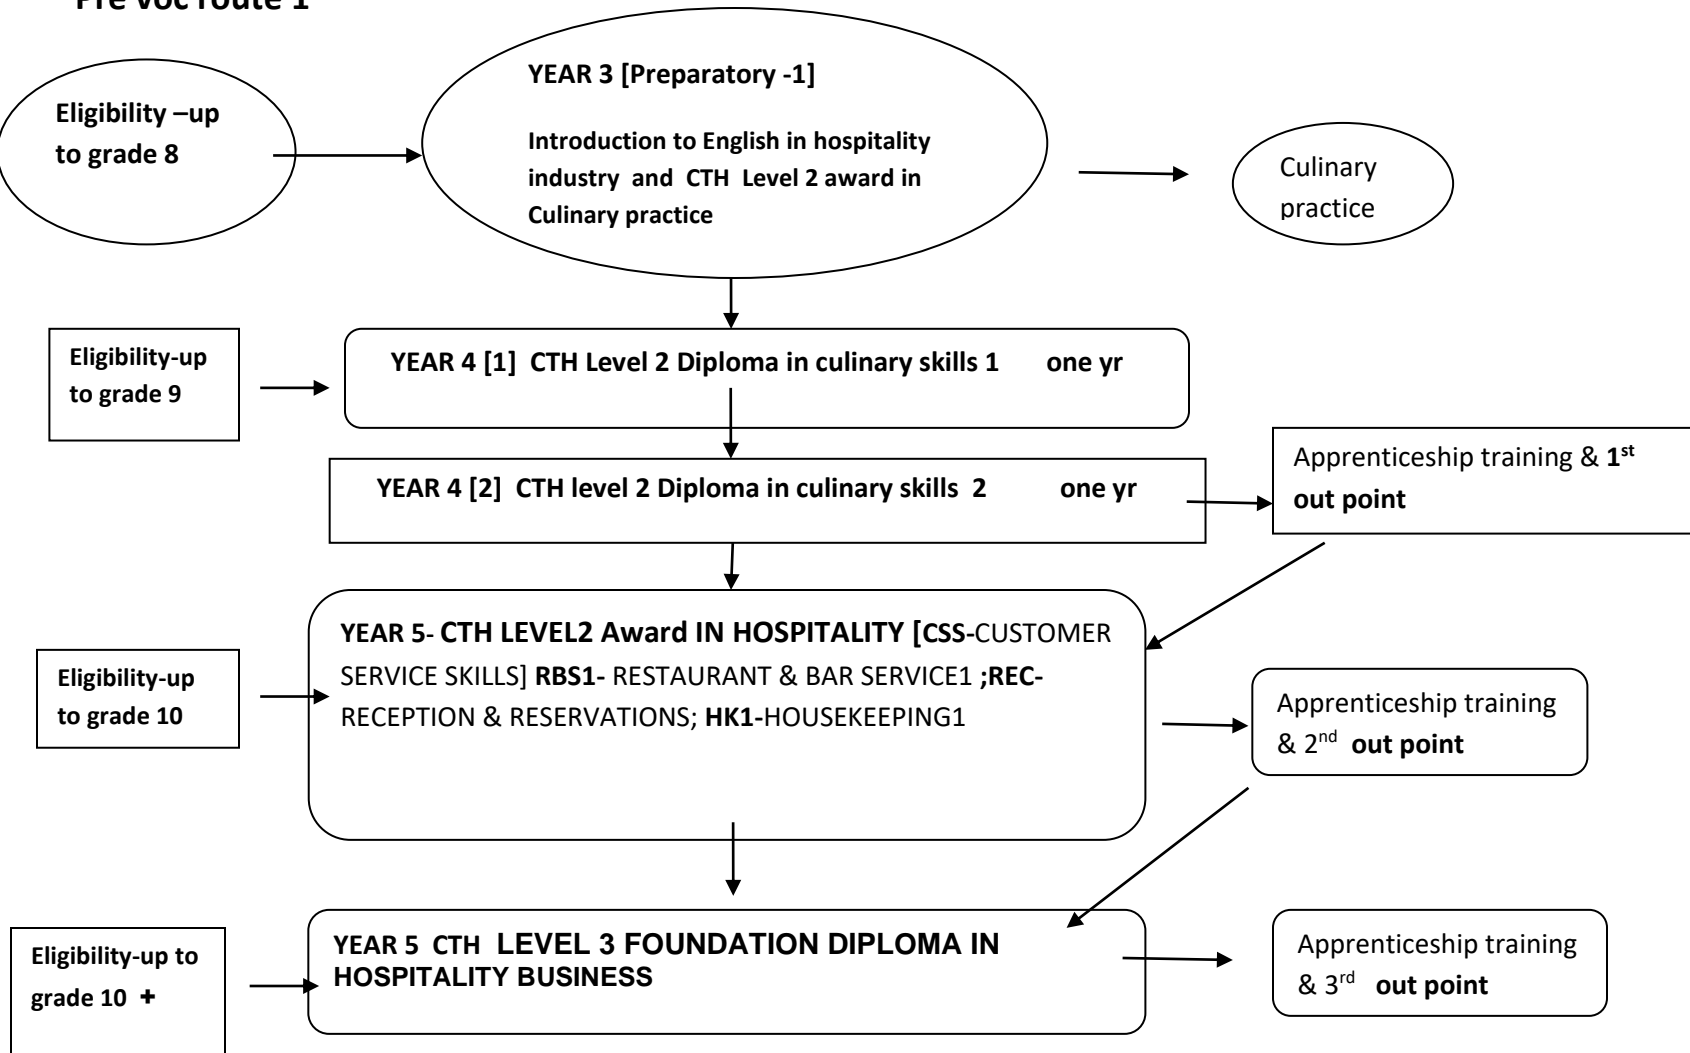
Pre voc route 1

Eligibility –up to grade 8

YEAR 3 [Preparatory -1]

Introduction to English in hospitality industry and CTH Level 2 award in Culinary practice

Culinary practice

Eligibility-up to grade 9

YEAR 4 [1] CTH Level 2 Diploma in culinary skills 1 one yr

YEAR 4 [2] CTH level 2 Diploma in culinary skills 2 one yr

Apprenticeship training & 1$^{st}$ out point

Eligibility-up to grade 10

YEAR 5- CTH LEVEL2 Award IN HOSPITALITY [CSS-CUSTOMER SERVICE SKILLS] RBS1- RESTAURANT & BAR SERVICE1 ;REC-RECEPTION & RESERVATIONS; HK1-HOUSEKEEPING1

Apprenticeship training & 2$^{nd}$ out point

Eligibility-up to grade 10 +

YEAR 5 CTH LEVEL 3 FOUNDATION DIPLOMA IN HOSPITALITY BUSINESS

Apprenticeship training & 3$^{rd}$ out point